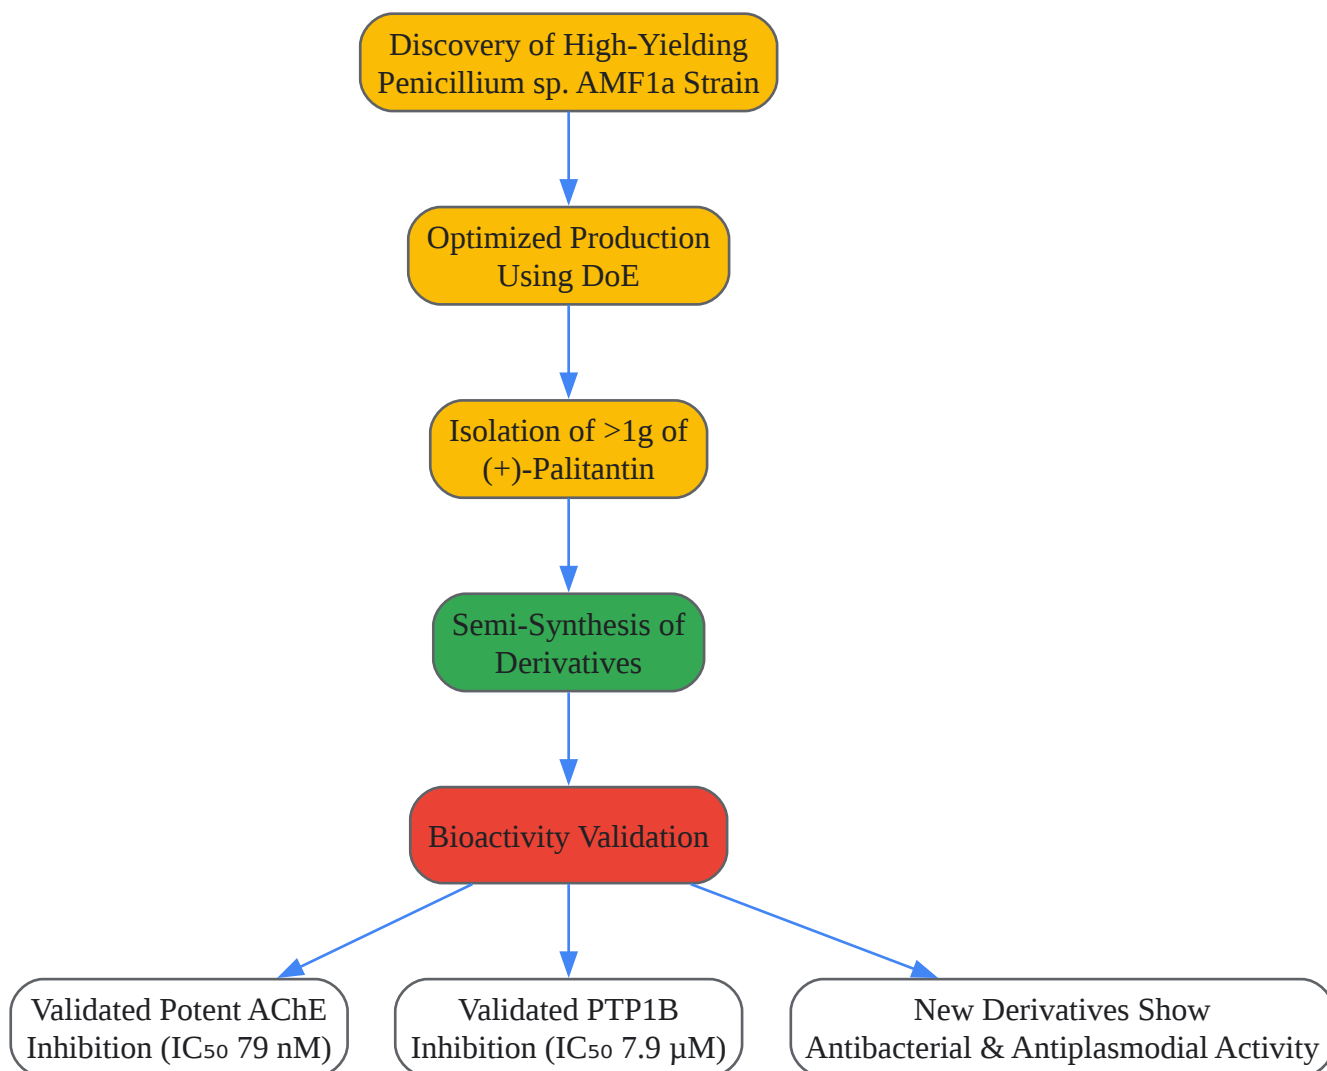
Discovery of High-Yielding Penicillium sp. AMF1a Strain

Optimized Production Using DoE

Isolation of >1g of (+)-Palitantin

Semi-Synthesis of Derivatives

Bioactivity Validation

Validated Potent AChE Inhibition (IC₅₀ 79 nM)

Validated PTP1B Inhibition (IC₅₀ 7.9 μM)

New Derivatives Show Antibacterial & Antiplasmodial Activity